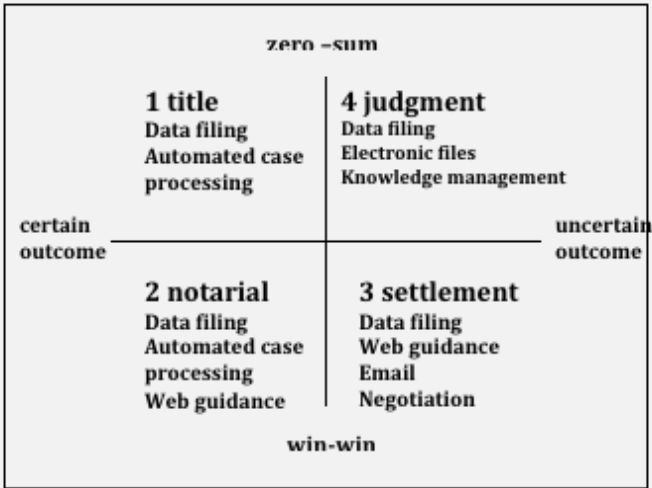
zero –sum

1 title
Data filing
Automated case processing

4 judgment
Data filing
Electronic files
Knowledge management

certain outcome

uncertain outcome

2 notarial
Data filing
Automated case processing
Web guidance

3 settlement
Data filing
Web guidance
Email
Negotiation

win-win